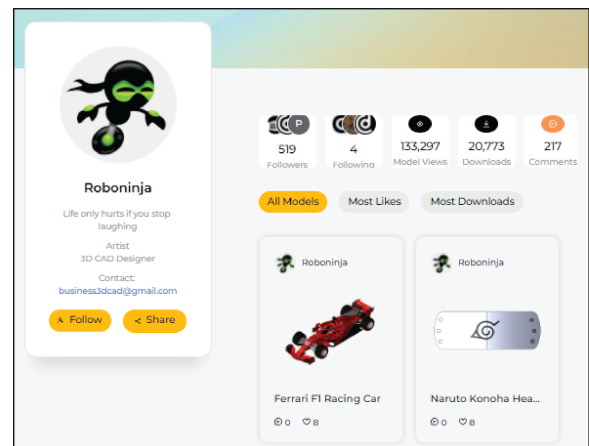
Roboninja

Life only hurts if you stop laughing

Artist
3D CAD Designer

Contact:
business3dcad@gmail.com

Follow
Share

519
Followers

4
Following

133,297
Model Views

20,773
Downloads

217
Comments

All Models
Most Likes
Most Downloads

Roboninja

Ferrari F1 Racing Car

0 8

Roboninja

Naruto Konoha Hea...

0 8